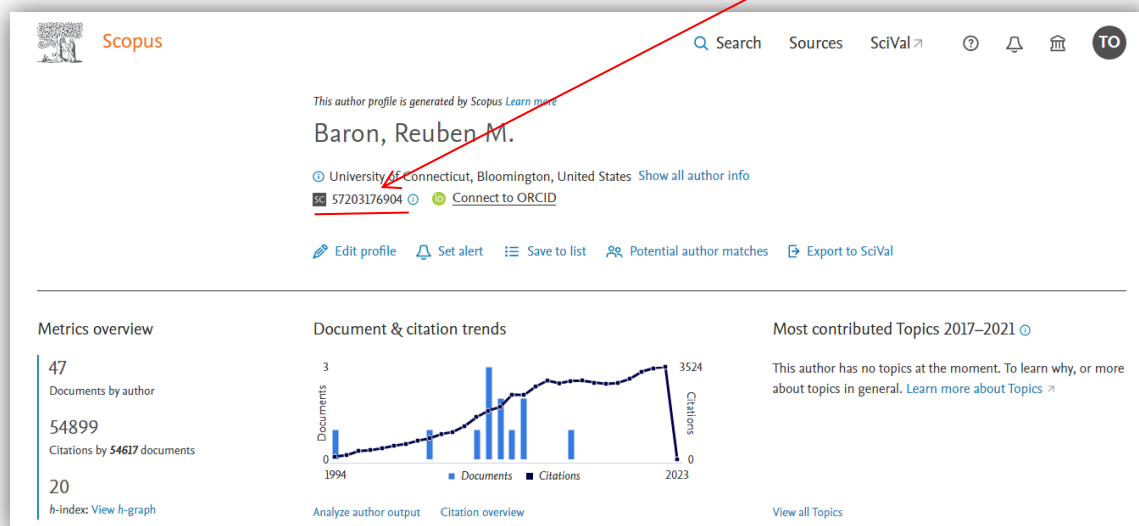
Scopus

Search Sources SciVal

TO

This author profile is generated by Scopus Learn more

Baron, Reuben M.

University of Connecticut, Bloomington, United States Show all author info

SC 57203176904 Connect to ORCID

Edit profile Set alert Save to list Potential author matches Export to SciVal

Metrics overview

47
Documents by author

54899
Citations by 54617 documents

20
h-index: View h-graph

Document & citation trends

3
Documents
0
1994
3524
Citations
0
2023
Documents Citations

Analyze author output Citation overview

Most contributed Topics 2017–2021

This author has no topics at the moment. To learn why, or more about topics in general. Learn more about Topics

View all Topics